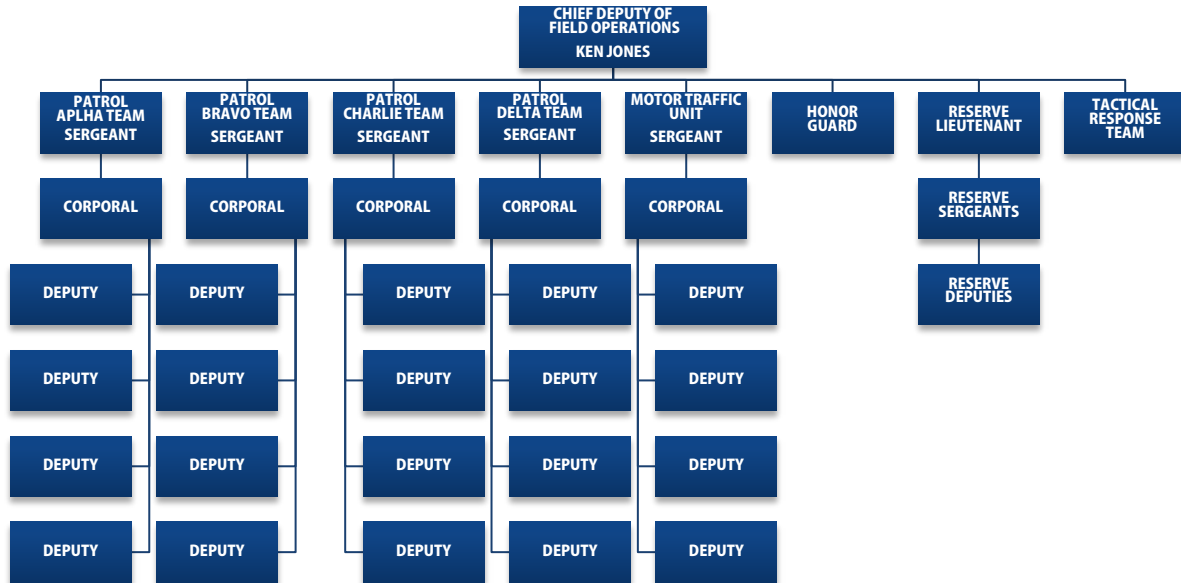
CHIEF DEPUTY OF FIELD OPERATIONS
KEN JONES

PATROL APLHA TEAM
SERGEANT

PATROL BRAVO TEAM
SERGEANT

PATROL CHARLIE TEAM
SERGEANT

PATROL DELTA TEAM
SERGEANT

MOTOR TRAFFIC UNIT
SERGEANT

HONOR GUARD

RESERVE LIEUTENANT

TACTICAL RESPONSE TEAM

CORPORAL

CORPORAL

CORPORAL

CORPORAL

CORPORAL

RESERVE SERGEANTS

RESERVE DEPUTIES

DEPUTY
DEPUTY
DEPUTY
DEPUTY

DEPUTY
DEPUTY
DEPUTY
DEPUTY

DEPUTY
DEPUTY
DEPUTY
DEPUTY

DEPUTY
DEPUTY
DEPUTY
DEPUTY

DEPUTY
DEPUTY
DEPUTY
DEPUTY